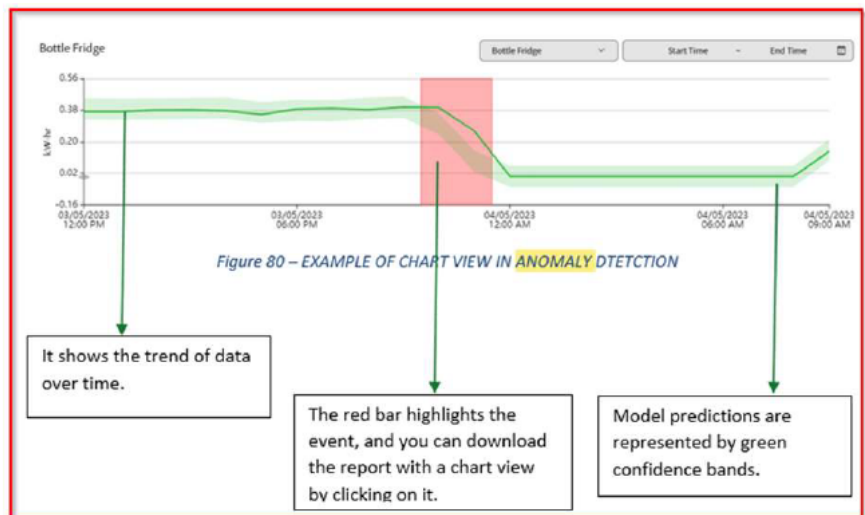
Bottle Fridge

Bottle Fridge

Start Time ~ End Time

0.56
0.38
0.20
0.02
-0.16

kW hr

03/05/2023 12:00 PM
03/05/2023 06:00 PM
04/05/2023 12:00 AM
04/05/2023 06:00 AM
04/05/2023 09:00 AM

Figure 80 – EXAMPLE OF CHART VIEW IN ANOMALY DTETCTION

It shows the trend of data over time.

The red bar highlights the event, and you can download the report with a chart view by clicking on it.

Model predictions are represented by green confidence bands.